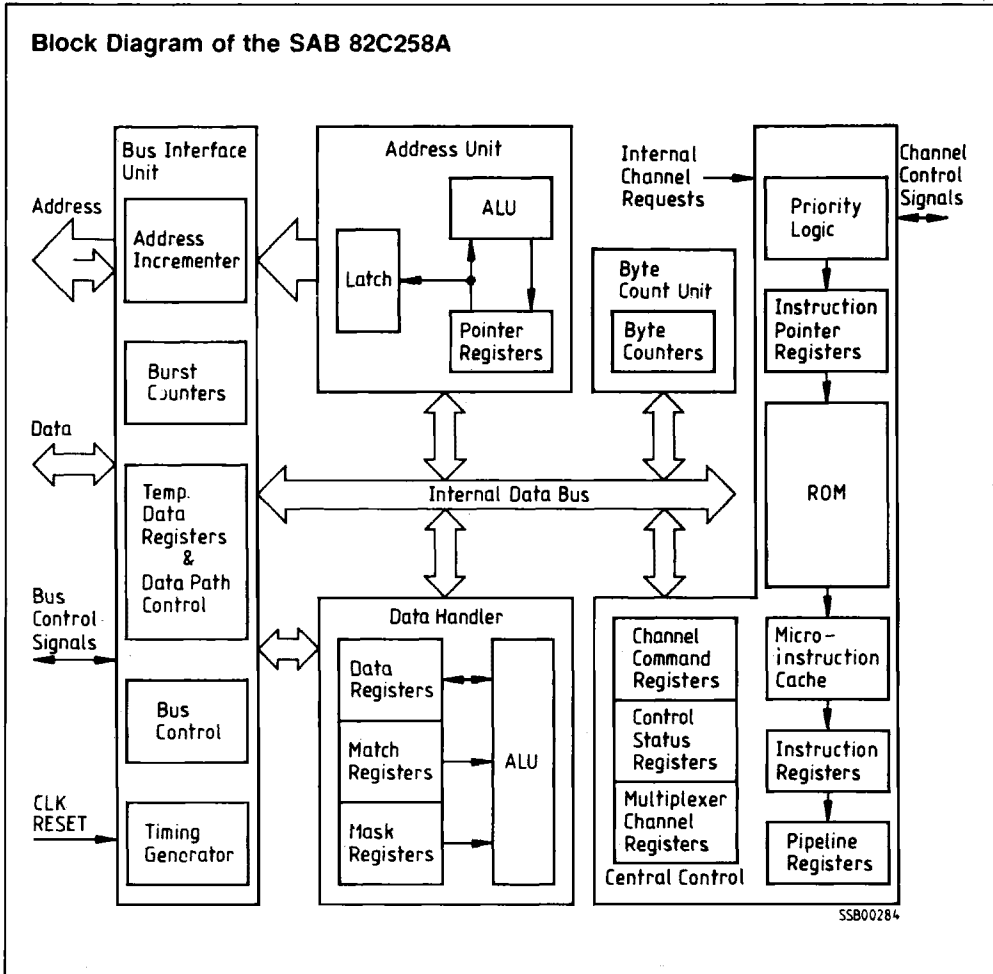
Block Diagram of the SAB 82C258A

Bus Interface Unit

Address

Address Incrementer

Burst Counters

Data

Temp. Data Registers & Data Path Control

Bus Control Signals

Bus Control

CLK RESET

Timing Generator

Address Unit

ALU

Latch

Pointer Registers

Internal Channel Requests

Byte Count Unit

Byte Counters

Internal Data Bus

Data Handler

Data Registers

Match Registers

Mask Registers

ALU

Channel Control Signals

Priority Logic

Instruction Pointer Registers

ROM

Micro-instruction Cache

Instruction Registers

Pipeline Registers

Channel Command Registers

Control Status Registers

Multiplexer Channel Registers

Central Control

SSB00284